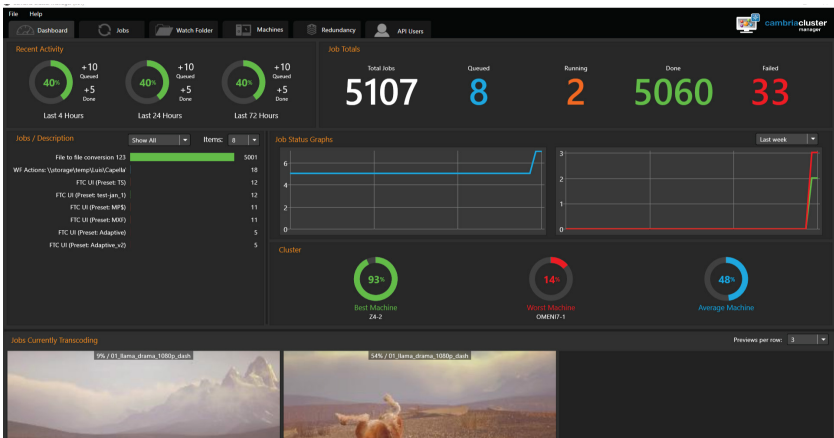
File Help

Dashboard Jobs Watch Folder Machines Redundancy API Users

cambriacluster manager

Recent Activity

40% +10 Queued +5 Done
Last 4 Hours

40% +10 Queued +5 Done
Last 24 Hours

40% +10 Queued +5 Done
Last 72 Hours

Job Totals

Total Jobs 5107
Queued 8
Running 2
Done 5060
Failed 33

Jobs / Description Show All Items: 8

| | |
|---|---|
| File to file conversion 123 | 5001 |
| WF Actions: \\storage\temp\Luis\Capella | 18 |
| FTC UI (Preset: TS) | 12 |
| FTC UI (Preset: test-jan_1) | 12 |
| FTC UI (Preset: MP$) | 11 |
| FTC UI (Preset: MXF) | 11 |
| FTC UI (Preset: Adaptive) | 5 |
| FTC UI (Preset: Adaptive_v2) | 5 |

Job Status Graphs Last week

6 4 2 0

3 2 1 0

Cluster

93% Best Machine Z4-2

14% Worst Machine OMENI7-1

48% Average Machine

Jobs Currently Transcoding Previews per row: 3

9% / 01_llama_drama_1080p_dash

54% / 01_llama_drama_1080p_dash